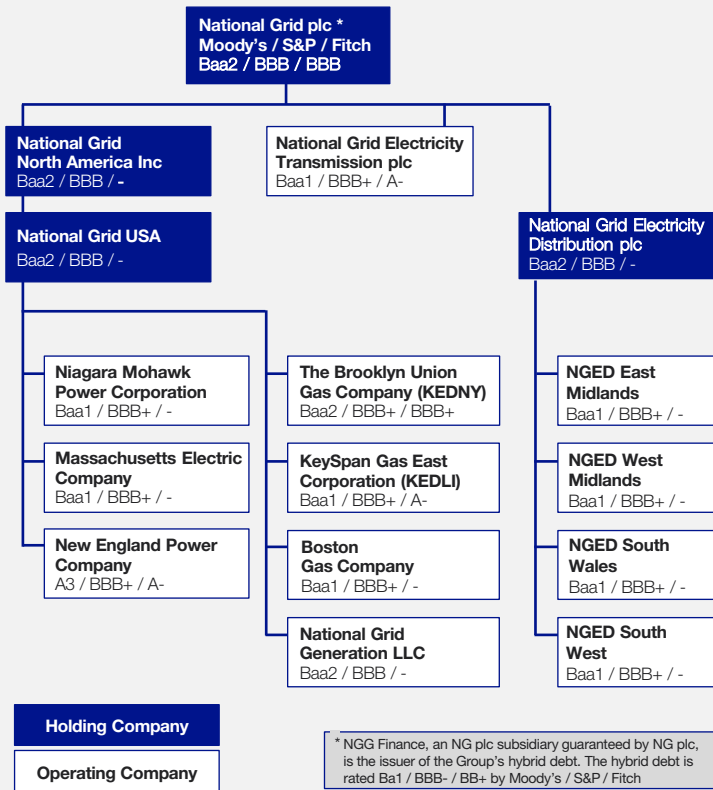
National Grid plc *
Moody's / S&P / Fitch
Baa2 / BBB / BBB

National Grid North America Inc
Baa2 / BBB / -

National Grid Electricity Transmission plc
Baa1 / BBB+ / A-

National Grid USA
Baa2 / BBB / -

National Grid Electricity Distribution plc
Baa2 / BBB / -

Niagara Mohawk Power Corporation
Baa1 / BBB+ / -

Massachusetts Electric Company
Baa1 / BBB+ / -

New England Power Company
A3 / BBB+ / A-

The Brooklyn Union Gas Company (KEDNY)
Baa2 / BBB+ / BBB+

KeySpan Gas East Corporation (KEDLI)
Baa1 / BBB+ / A-

Boston Gas Company
Baa1 / BBB+ / -

National Grid Generation LLC
Baa2 / BBB / -

NGED East Midlands
Baa1 / BBB+ / -

NGED West Midlands
Baa1 / BBB+ / -

NGED South Wales
Baa1 / BBB+ / -

NGED South West
Baa1 / BBB+ / -

Holding Company

Operating Company

* NGG Finance, an NG plc subsidiary guaranteed by NG plc, is the issuer of the Group's hybrid debt. The hybrid debt is rated Ba1 / BBB- / BB+ by Moody's / S&P / Fitch